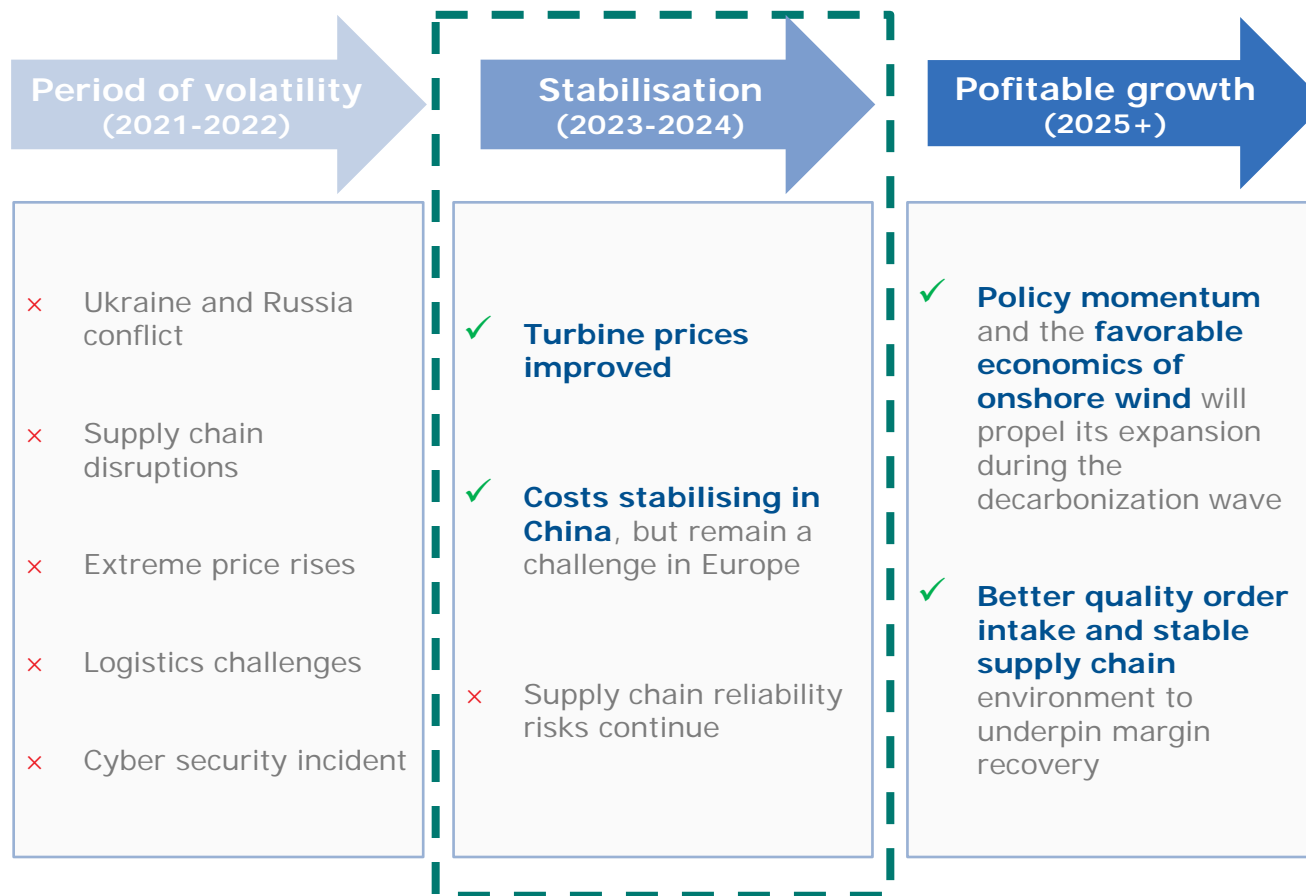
Period of volatility
(2021-2022)

Stabilisation
(2023-2024)

Pofitable growth
(2025+)

× Ukraine and Russia conflict

× Supply chain disruptions

× Extreme price rises

× Logistics challenges

× Cyber security incident

✓ Turbine prices improved

✓ Costs stabilising in China, but remain a challenge in Europe

× Supply chain reliability risks continue

✓ Policy momentum and the favorable economics of onshore wind will propel its expansion during the decarbonization wave

✓ Better quality order intake and stable supply chain environment to underpin margin recovery